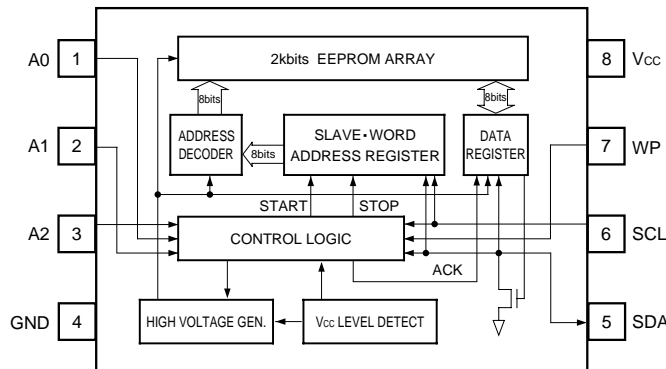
A0
1
A1
2
A2
3
GND
4
2kbits EEPROM ARRAY
8bits
8bits
ADDRESS DECODER
8bits
SLAVE•WORD ADDRESS REGISTER
DATA REGISTER
START
STOP
CONTROL LOGIC
ACK
HIGH VOLTAGE GEN.
Vcc LEVEL DETECT
8
Vcc
7
WP
6
SCL
5
SDA